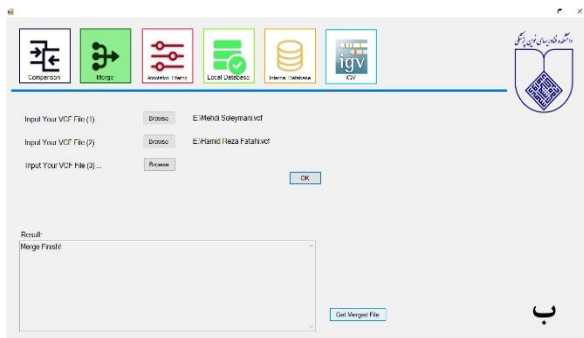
Comparison

Merge

Annotation Theme

Local Database

Internal Database

IGV

Input Your VCF File (1)
Browse
E:\Mehdi Soleymani.vcf

Input Your VCF File (2)
Browse
E:\Hamid Reza Fatahi.vcf

Input Your VCF File (3) ...
Browse

OK

Result
Merge Finish!

Get Merged File

ب